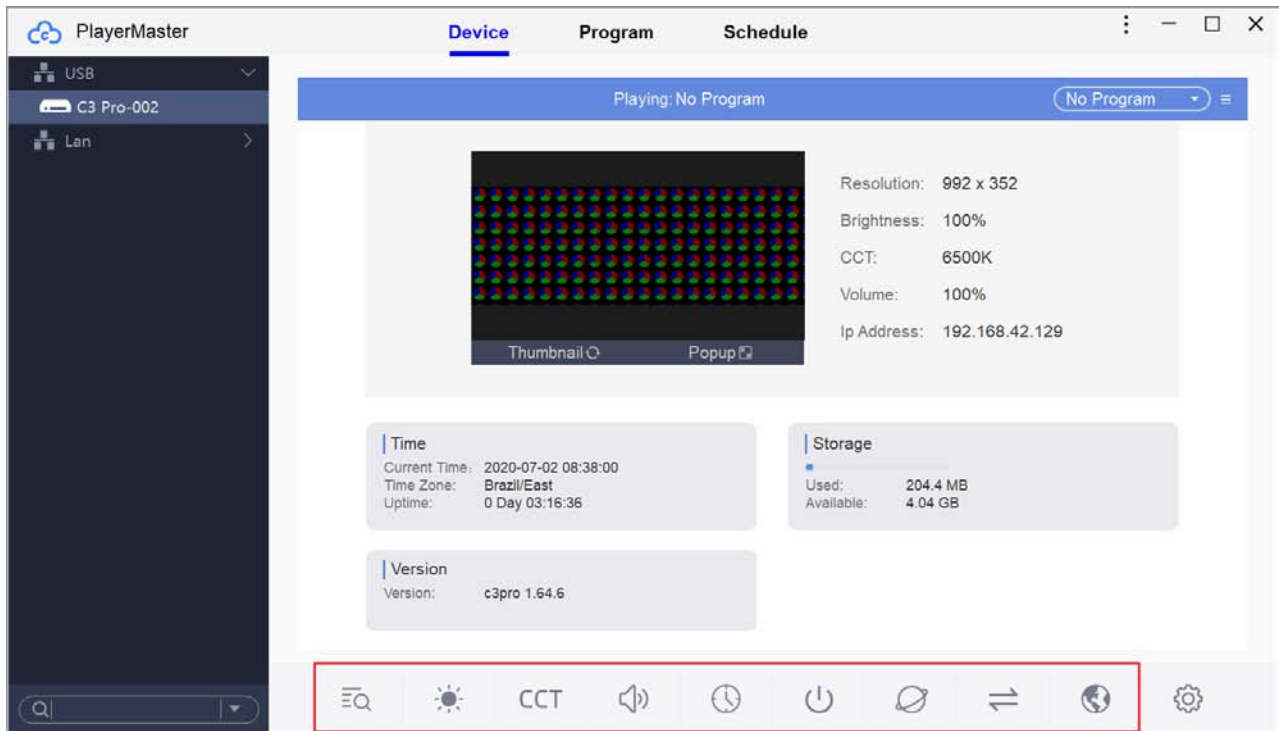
PlayerMaster

Device Program Schedule

USB
C3 Pro-002
Lan

Playing: No Program

No Program

Resolution: 992 x 352
Brightness: 100%
CCT: 6500K
Volume: 100%
Ip Address: 192.168.42.129

Thumbnail
Popup

Time
Current Time: 2020-07-02 08:38:00
Time Zone: Brazil/East
Uptime: 0 Day 03:16:36

Storage
Used: 204.4 MB
Available: 4.04 GB

Version
Version: c3pro 1.64.6

CCT